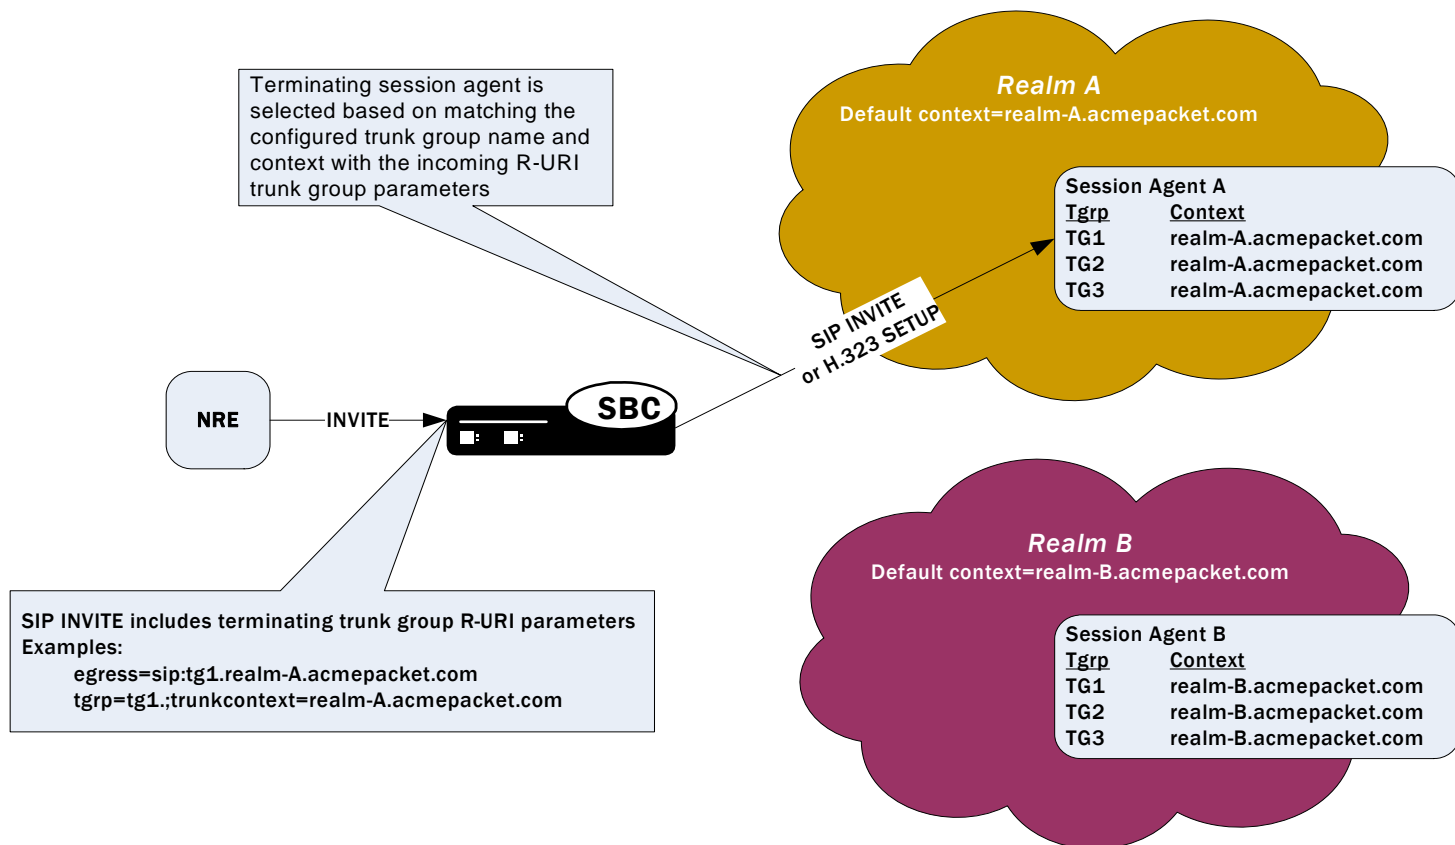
Terminating session agent is selected based on matching the configured trunk group name and context with the incoming R-URI trunk group parameters

Realm A
Default context=realm-A.acmepacket.com

Session Agent A

| Tgrp | Context |
|---|---|
| TG1 | realm-A.acmepacket.com |
| TG2 | realm-A.acmepacket.com |
| TG3 | realm-A.acmepacket.com |

SIP INVITE
or H.323 SETUP

NRE

INVITE

SBC

Realm B
Default context=realm-B.acmepacket.com

Session Agent B

| Tgrp | Context |
|---|---|
| TG1 | realm-B.acmepacket.com |
| TG2 | realm-B.acmepacket.com |
| TG3 | realm-B.acmepacket.com |

SIP INVITE includes terminating trunk group R-URI parameters
Examples:
egress=sip:tg1.realm-A.acmepacket.com
tgrp=tg1.;trunkcontext=realm-A.acmepacket.com